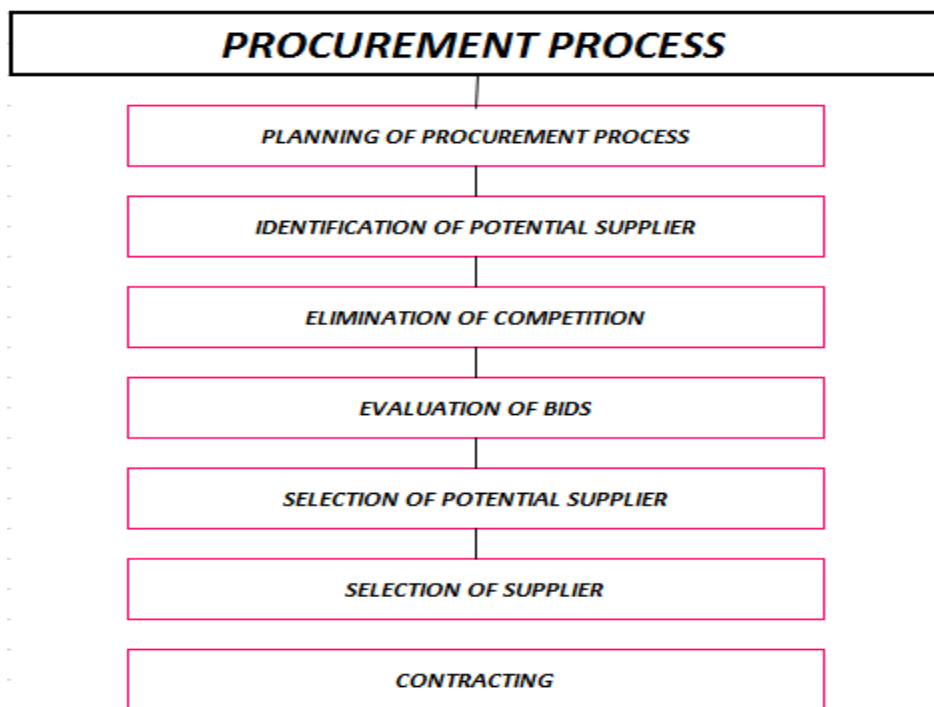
PROCUREMENT PROCESS

PLANNING OF PROCUREMENT PROCESS

IDENTIFICATION OF POTENTIAL SUPPLIER

ELIMINATION OF COMPETITION

EVALUATION OF BIDS

SELECTION OF POTENTIAL SUPPLIER

SELECTION OF SUPPLIER

CONTRACTING